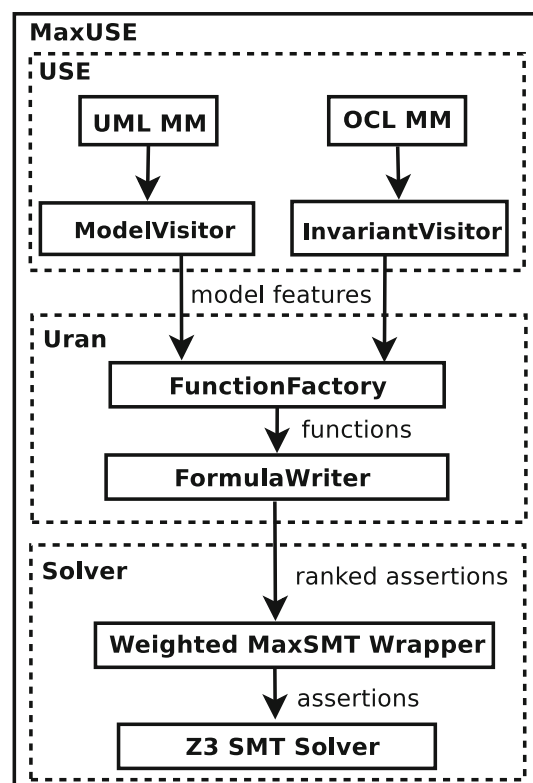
MaxUSE

USE

UML MM

OCL MM

ModelVisitor

InvariantVisitor

model features

Uran

FunctionFactory

functions

FormulaWriter

Solver

ranked assertions

Weighted MaxSMT Wrapper

assertions

Z3 SMT Solver